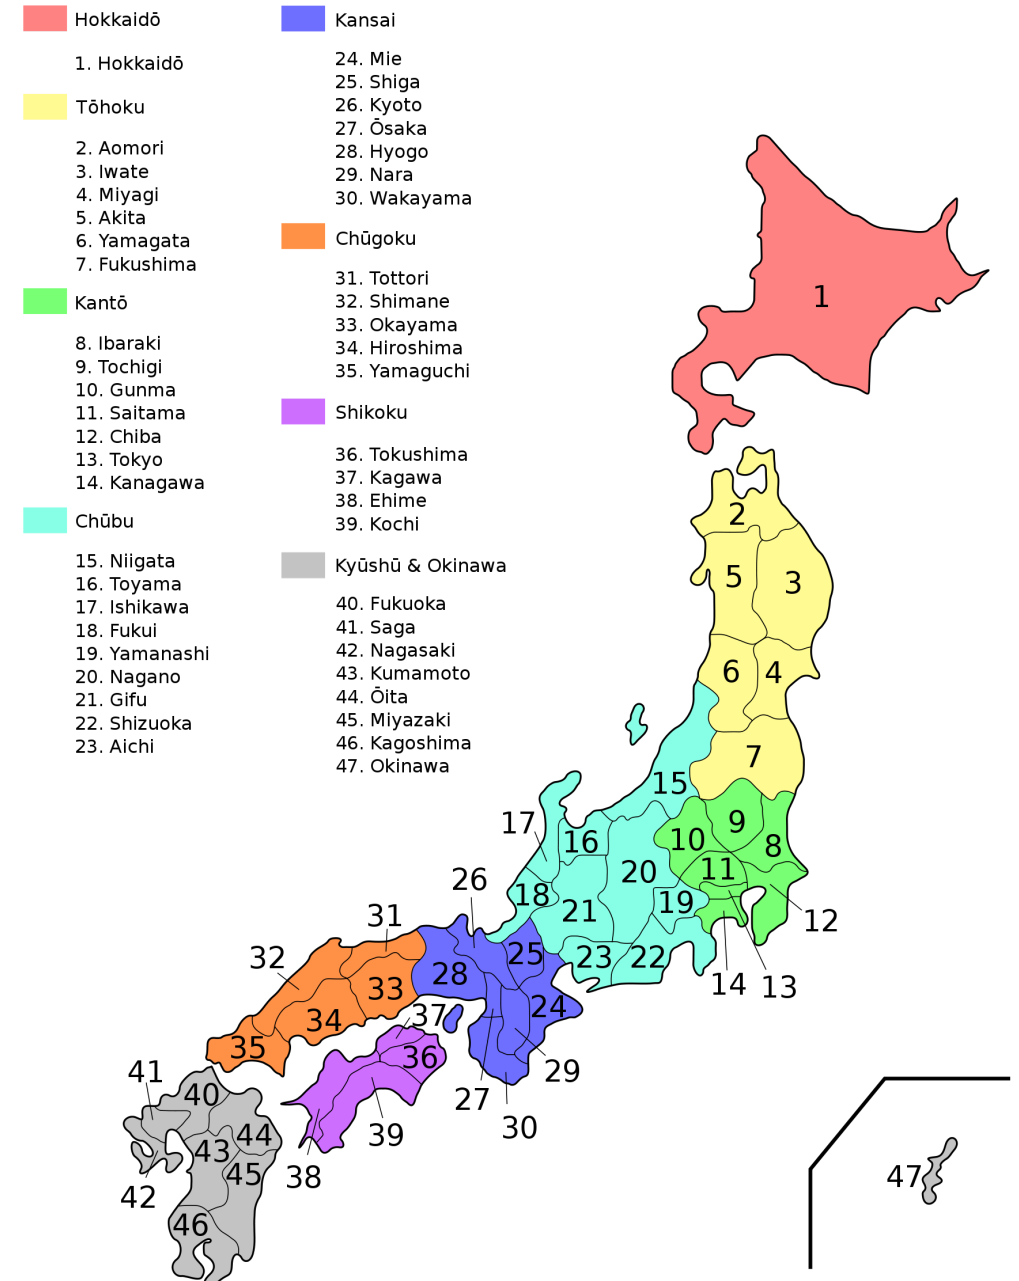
Hokkaidō

1. Hokkaidō

Tōhoku

2. Aomori
3. Iwate
4. Miyagi
5. Akita
6. Yamagata
7. Fukushima

Kantō

8. Ibaraki
9. Tochigi
10. Gunma
11. Saitama
12. Chiba
13. Tokyo
14. Kanagawa

Chūbu

15. Niigata
16. Toyama
17. Ishikawa
18. Fukui
19. Yamanashi
20. Nagano
21. Gifu
22. Shizuoka
23. Aichi

Kansai

24. Mie
25. Shiga
26. Kyoto
27. Ōsaka
28. Hyogo
29. Nara
30. Wakayama

Chūgoku

31. Tottori
32. Shimane
33. Okayama
34. Hiroshima
35. Yamaguchi

Shikoku

36. Tokushima
37. Kagawa
38. Ehime
39. Kochi

Kyūshū & Okinawa

40. Fukuoka
41. Saga
42. Nagasaki
43. Kumamoto
44. Ōita
45. Miyazaki
46. Kagoshima
47. Okinawa

1 2 5 3 6 4 7 15 9 17 16 10 8 20 11 26 18 19 12 31 21 32 25 23 22 28 33 14 13 24 37 34 35 36 29 41 40 27 30 44 39 43 45 42 38 46 47